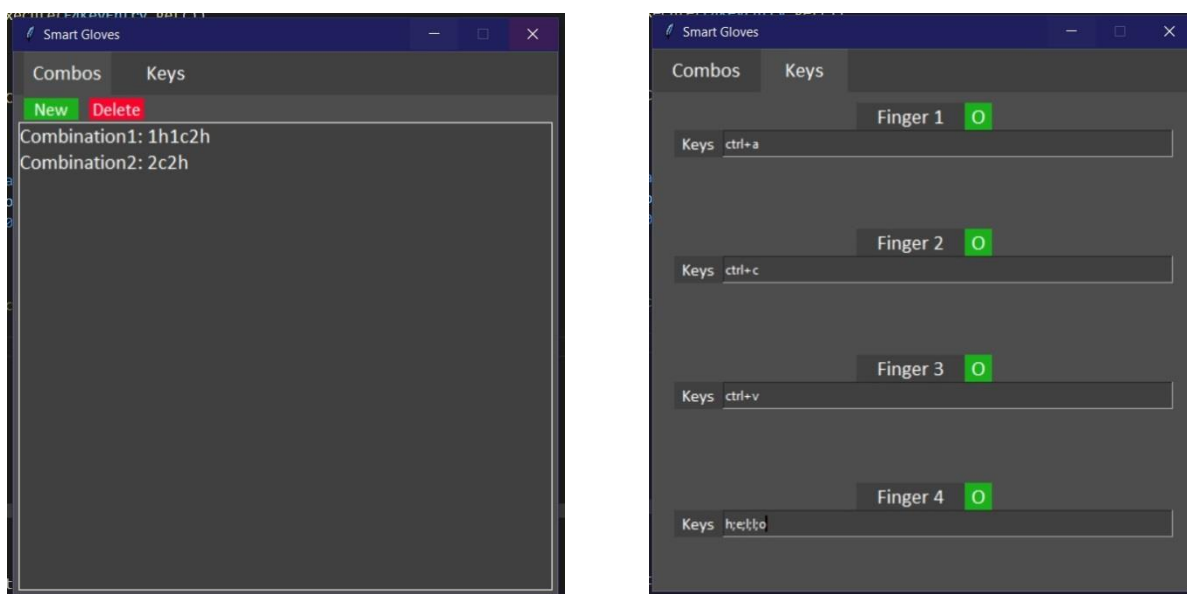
Smart Gloves

Combos Keys

New Delete

Combination1: 1h1c2h
Combination2: 2c2h

Smart Gloves

Combos Keys

Finger 1 O
Keys ctrl+a

Finger 2 O
Keys ctrl+c

Finger 3 O
Keys ctrl+v

Finger 4 O
Keys h,e,l,l,o